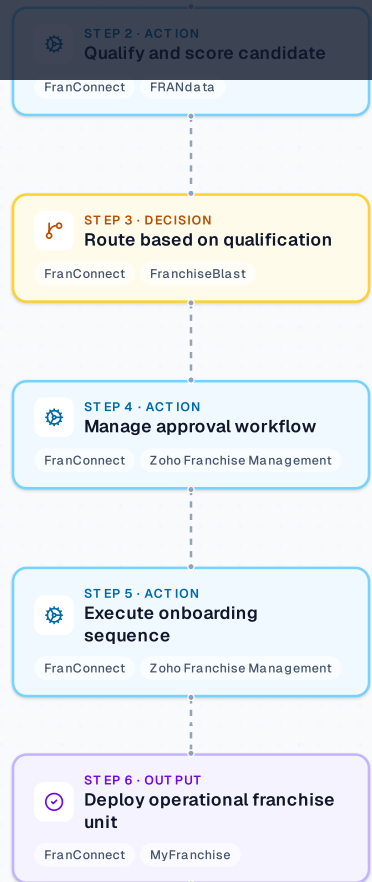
STEP 2 · ACTION
Qualify and score candidate
FranConnect FRANdata

STEP 3 · DECISION
Route based on qualification
FranConnect FranchiseBlast

STEP 4 · ACTION
Manage approval workflow
FranConnect Zoho Franchise Management

STEP 5 · ACTION
Execute onboarding sequence
FranConnect Zoho Franchise Management

STEP 6 · OUTPUT
Deploy operational franchise unit
FranConnect MyFranchise